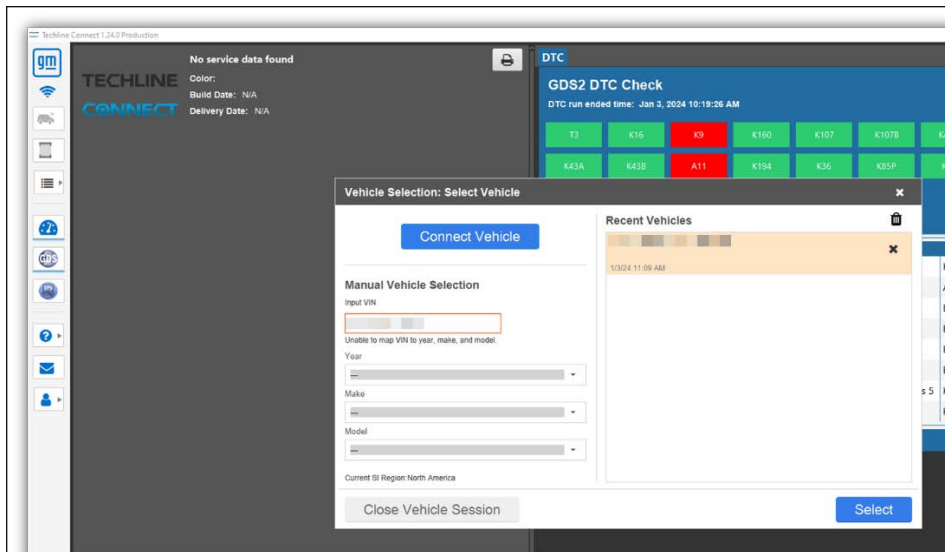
Techline Connect 1.24.0 Production

gm

TECHLINE CONNECT

No service data found
Color:
Build Date: N/A
Delivery Date: N/A

DTC

GDS2 DTC Check
DTC run ended time: Jan 3, 2024 10:19:26 AM

T3 K16 K9 K160 K107 K107B K
K43A K43B A11 K194 K36 K85P K

Vehicle Selection: Select Vehicle

Connect Vehicle

Manual Vehicle Selection
Input VIN
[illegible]
Unable to map VIN to year, make, and model.
Year
---
Make
---
Model
---
Current SI Region: North America

Recent Vehicles
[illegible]
1/3/24 11:09 AM

s 5

Close Vehicle Session

Select